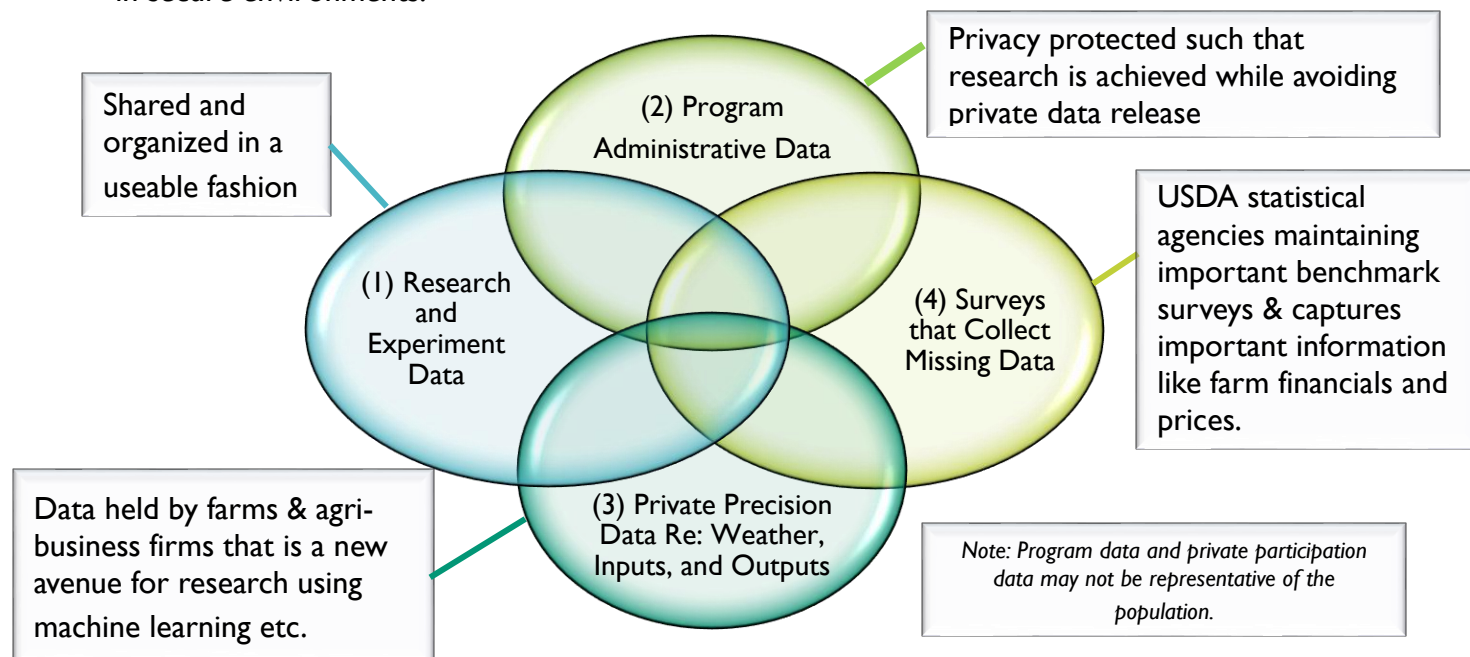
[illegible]

Privacy protected such that research is achieved while avoiding private data release

Shared and organized in a useable fashion

(2) Program Administrative Data

USDA statistical agencies maintaining important benchmark surveys & captures important information like farm financials and prices.

(1) Research and Experiment Data

(4) Surveys that Collect Missing Data

Data held by farms & agribusiness firms that is a new avenue for research using machine learning etc.

(3) Private Precision Data Re: Weather, Inputs, and Outputs

*Note: Program data and private participation data may not be representative of the population.*